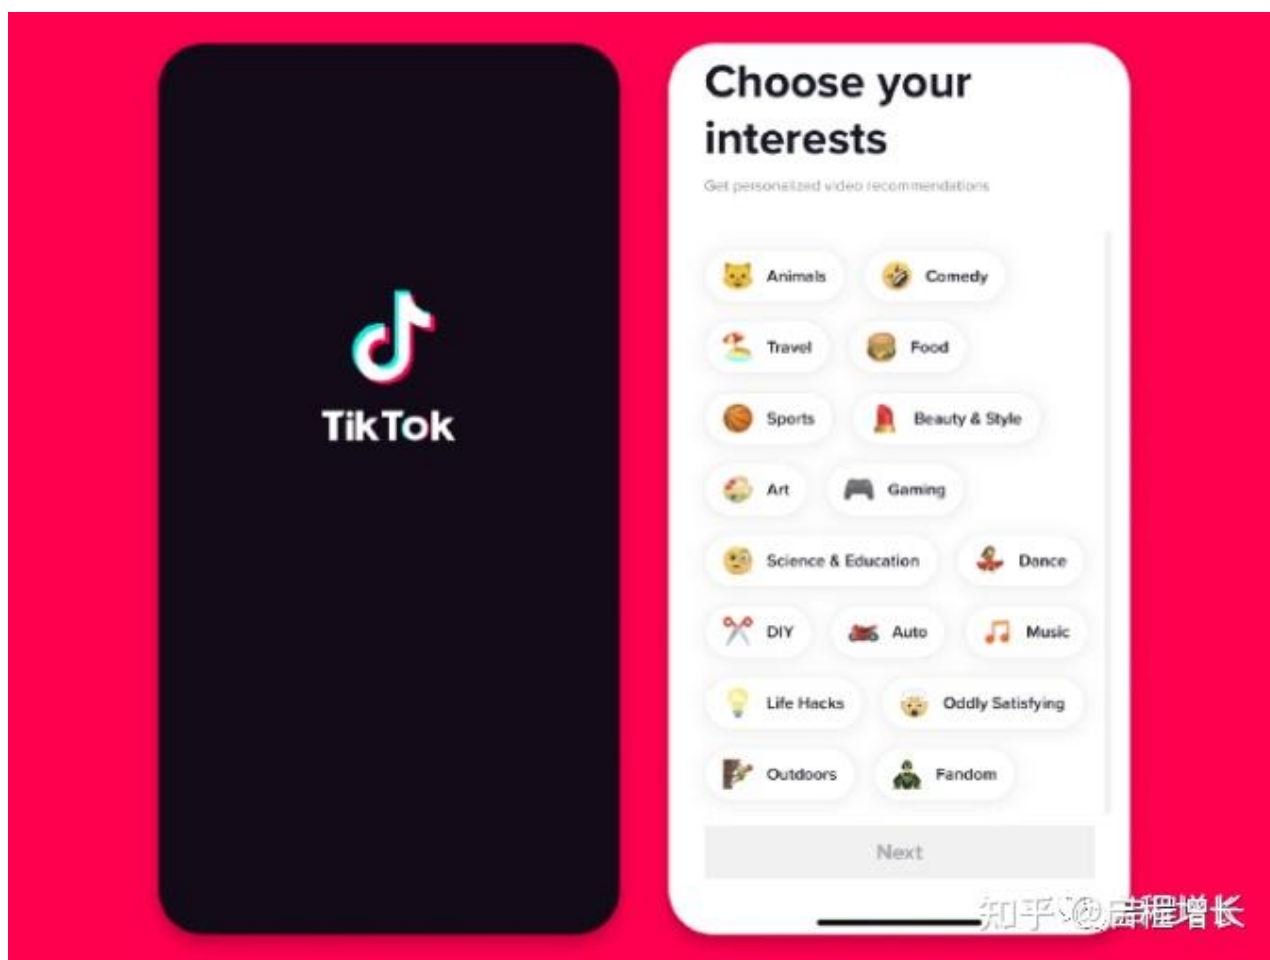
TikTok

Choose your interests

Get personalized video recommendations

Animals
Comedy
Travel
Food
Sports
Beauty & Style
Art
Gaming
Science & Education
Dance
DIY
Auto
Music
Life Hacks
Oddly Satisfying
Outdoors
Fandom

Next

知乎 @启程增长